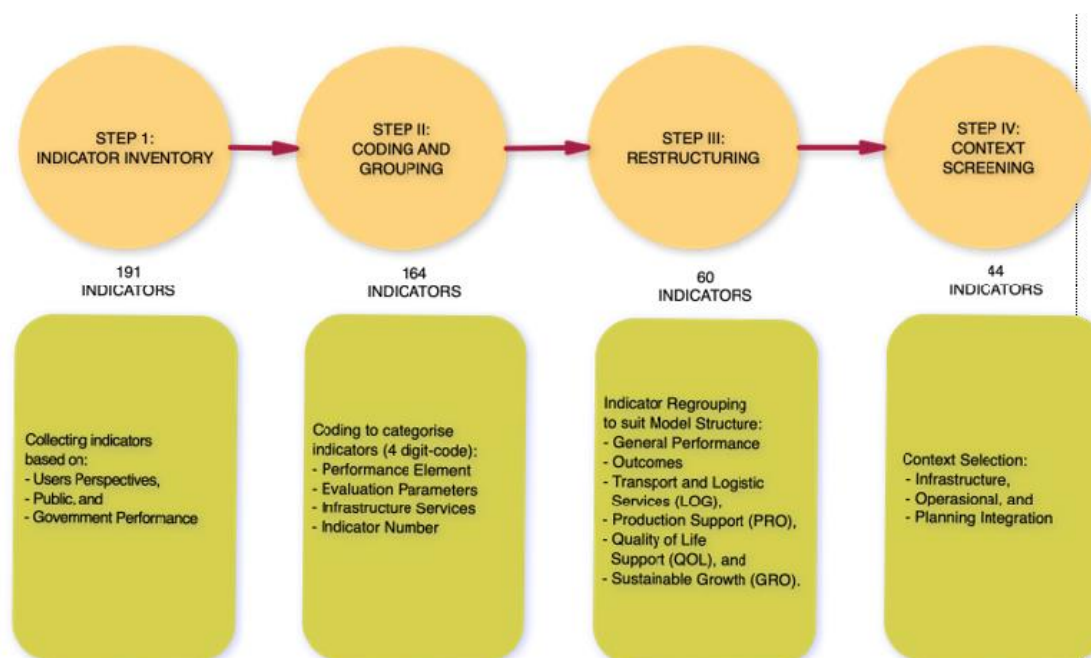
STEP 1:
INDICATOR INVENTORY

STEP II:
CODING AND
GROUPING

STEP III:
RESTRUCTURING

STEP IV:
CONTEXT
SCREENING

191
INDICATORS

164
INDICATORS

60
INDICATORS

44
INDICATORS

Collecting indicators based on:
- Users Perspectives,
- Public, and
- Government Performance

Coding to categorise indicators (4 digit-code):
- Performance Element
- Evaluation Parameters
- Infrastructure Services
- Indicator Number

Indicator Regrouping to suit Model Structure:
- General Performance
- Outcomes
- Transport and Logistic Services (LOG),
- Production Support (PRO),
- Quality of Life Support (QOL), and
- Sustainable Growth (GRO).

Context Selection:
- Infrastructure,
- Operasional, and
- Planning Integration